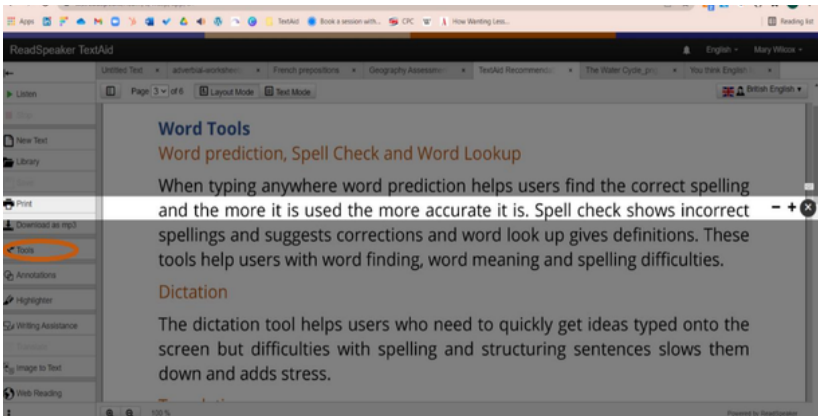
Apps TextAid Book a session with... CPC How Wanting Less... Reading list

ReadSpeaker TextAid

English Mary Wilcox

Untitled Text adverbial-workshe... French prepositions Geography Assessme... TextAid Recommend... The Water Cycle_pro... You think English...

Listen

Page 3 of 6 Layout Mode Text Mode

British English

New Text

Library

Print

Download as mp3

Tools

Annotations

Highlighter

Writing Assistance

Image to Text

Web Reading

Word Tools

Word prediction, Spell Check and Word Lookup

When typing anywhere word prediction helps users find the correct spelling and the more it is used the more accurate it is. Spell check shows incorrect spellings and suggests corrections and word look up gives definitions. These tools help users with word finding, word meaning and spelling difficulties.

Dictation

The dictation tool helps users who need to quickly get ideas typed onto the screen but difficulties with spelling and structuring sentences slows them down and adds stress.

100 %

Powered by ReadSpeaker